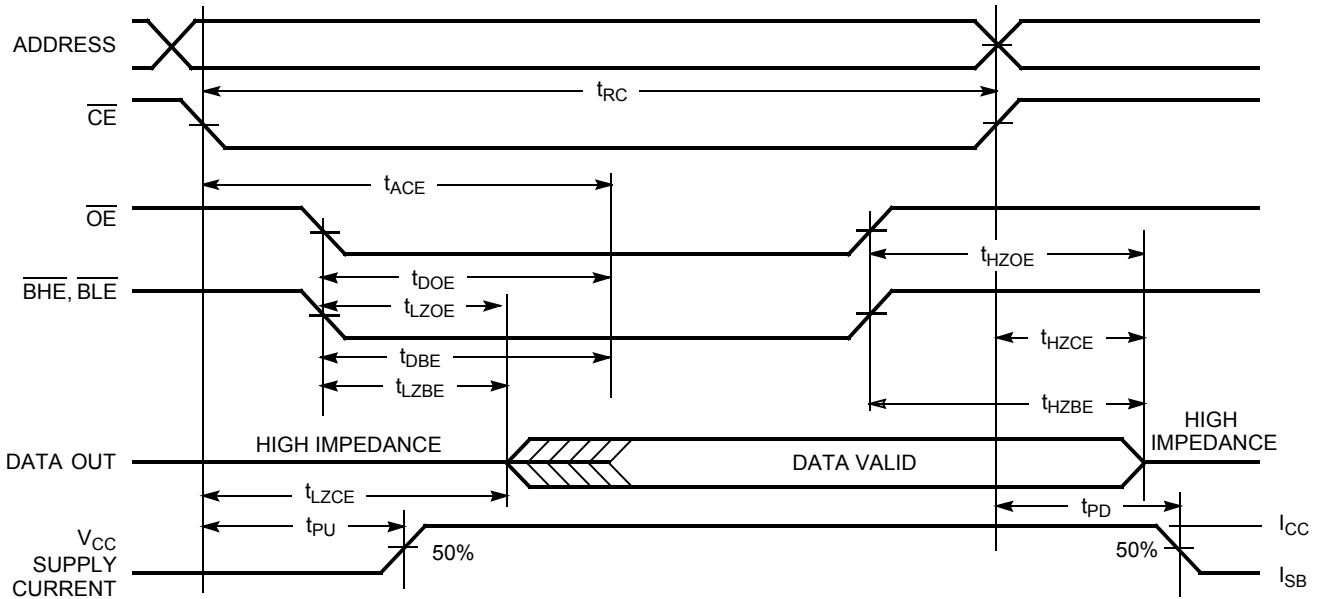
ADDRESS

$t_{RC}$

$\overline{CE}$

$t_{ACE}$

$\overline{OE}$

$t_{HZOE}$

$t_{DOE}$

$\overline{BHE}$, $\overline{BLE}$

$t_{LZOE}$

$t_{HZCE}$

$t_{DBE}$

$t_{LZBE}$

$t_{HZBE}$

HIGH IMPEDANCE

HIGH IMPEDANCE

DATA OUT

DATA VALID

$t_{LZCE}$

$t_{PD}$

$V_{CC}$ SUPPLY CURRENT

$t_{PU}$

50%

50%

$I_{CC}$

$I_{SB}$